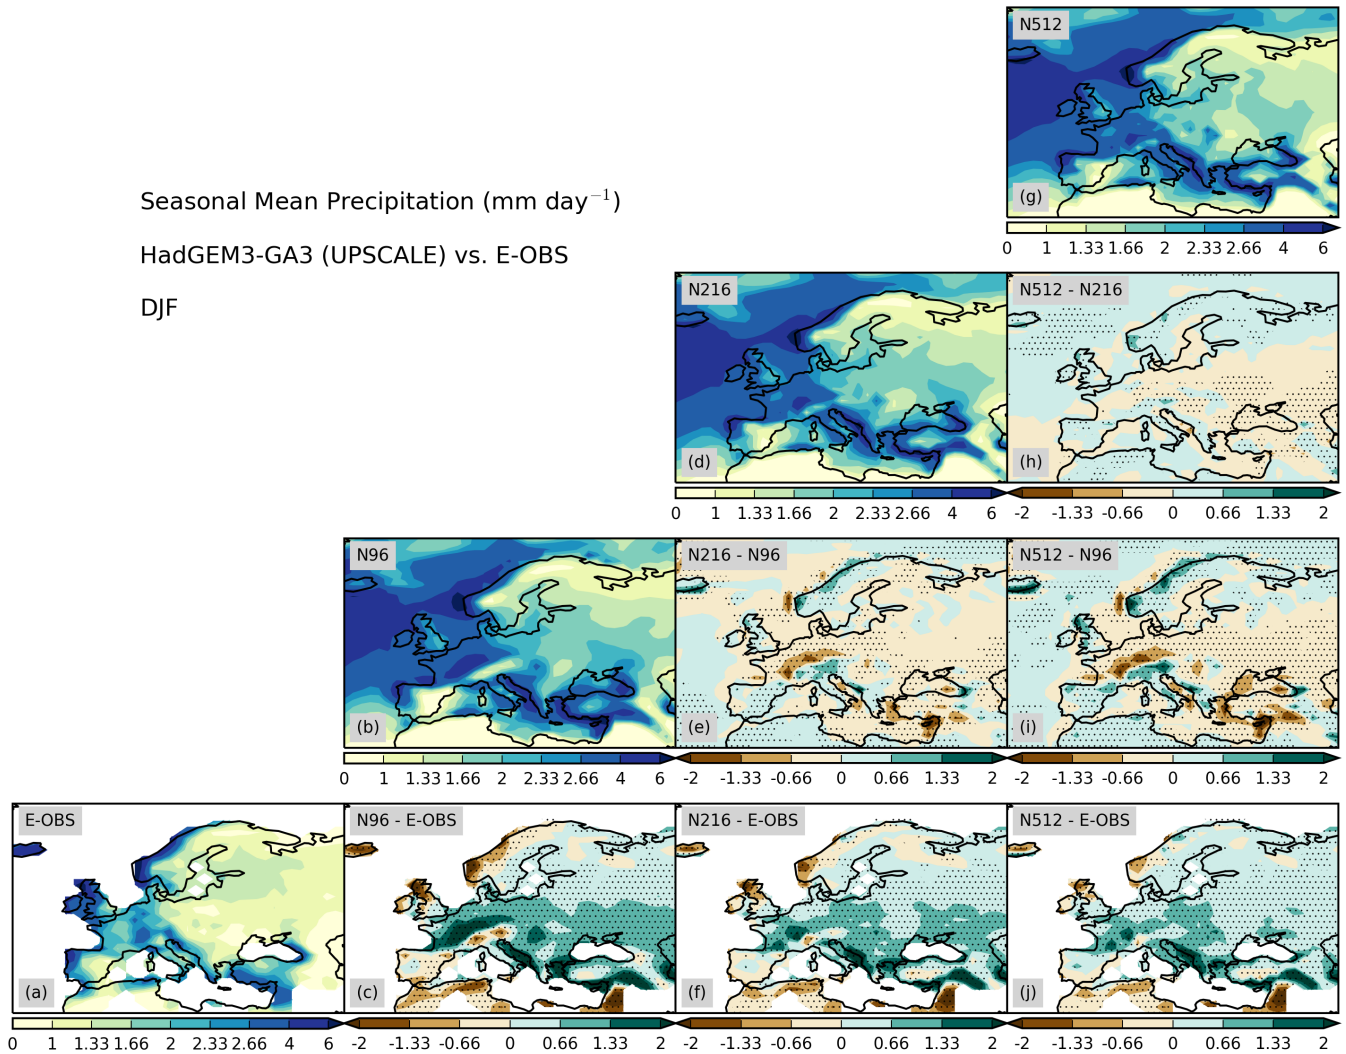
Seasonal Mean Precipitation (mm day$^{-1}$)

HadGEM3-GA3 (UPSCALE) vs. E-OBS

DJF

N512

(g)

0 1 1.33 1.66 2 2.33 2.66 4 6

N216

(d)

0 1 1.33 1.66 2 2.33 2.66 4 6

N512 - N216

(h)

-2 -1.33 -0.66 0 0.66 1.33 2

N96

(b)

0 1 1.33 1.66 2 2.33 2.66 4 6

N216 - N96

(e)

-2 -1.33 -0.66 0 0.66 1.33 2

N512 - N96

(i)

-2 -1.33 -0.66 0 0.66 1.33 2

E-OBS

(a)

0 1 1.33 1.66 2 2.33 2.66 4 6

N96 - E-OBS

(c)

-2 -1.33 -0.66 0 0.66 1.33 2

N216 - E-OBS

(f)

-2 -1.33 -0.66 0 0.66 1.33 2

N512 - E-OBS

(j)

-2 -1.33 -0.66 0 0.66 1.33 2